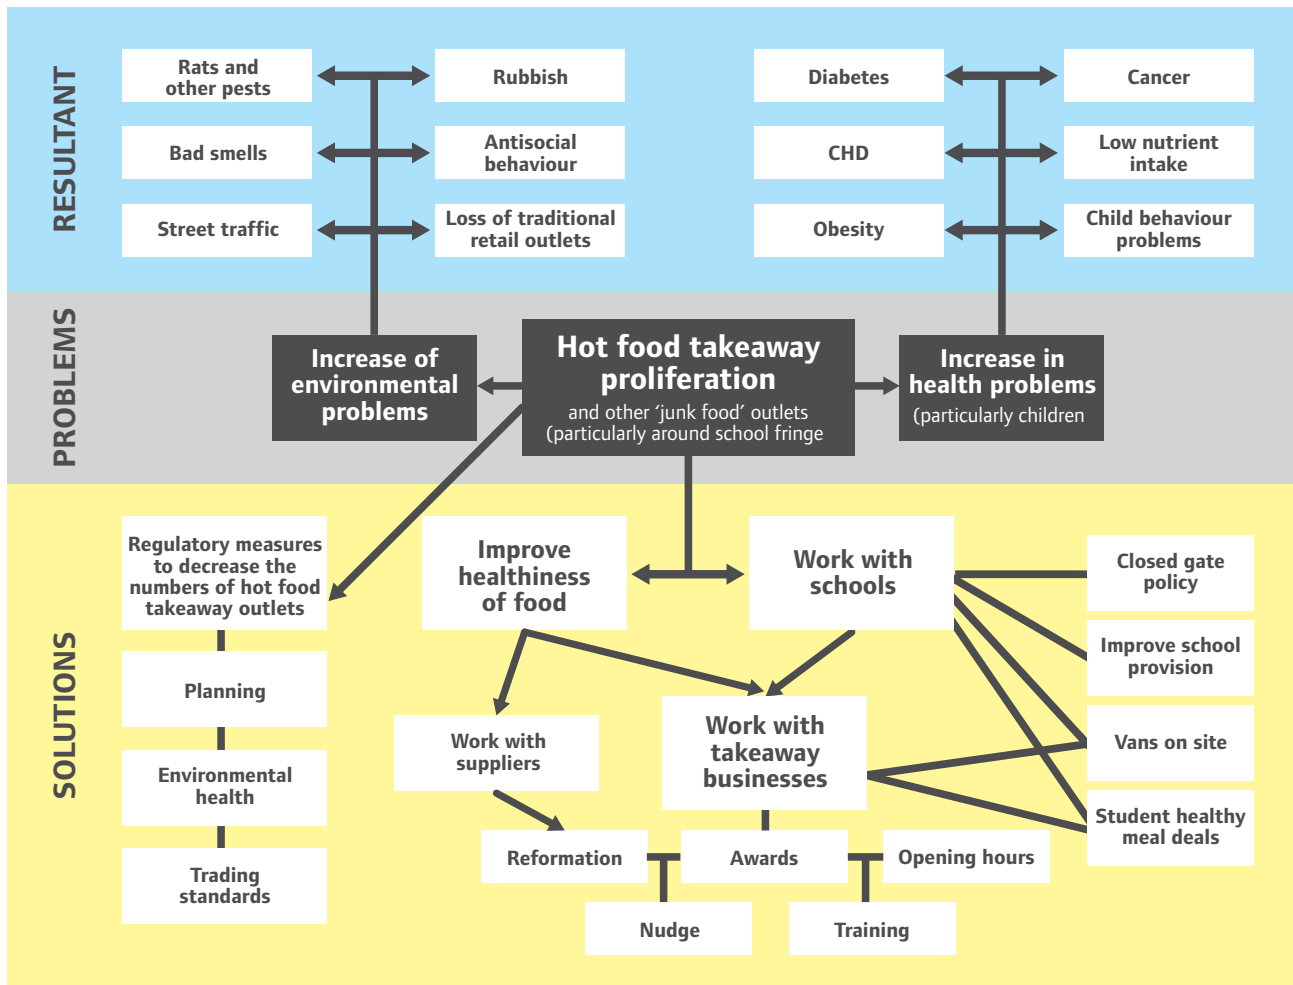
RESULTANT

Rats and other pests

Rubbish

Bad smells

Antisocial behaviour

Street traffic

Loss of traditional retail outlets

Diabetes

Cancer

CHD

Low nutrient intake

Obesity

Child behaviour problems

PROBLEMS

Increase of environmental problems

Hot food takeaway proliferation

and other 'junk food' outlets (particularly around school fringe

Increase in health problems

(particularly children

SOLUTIONS

Regulatory measures to decrease the numbers of hot food takeaway outlets

Planning

Environmental health

Trading standards

Improve healthiness of food

Work with schools

Closed gate policy

Improve school provision

Vans on site

Student healthy meal deals

Work with suppliers

Work with takeaway businesses

Reformation

Awards

Opening hours

Nudge

Training